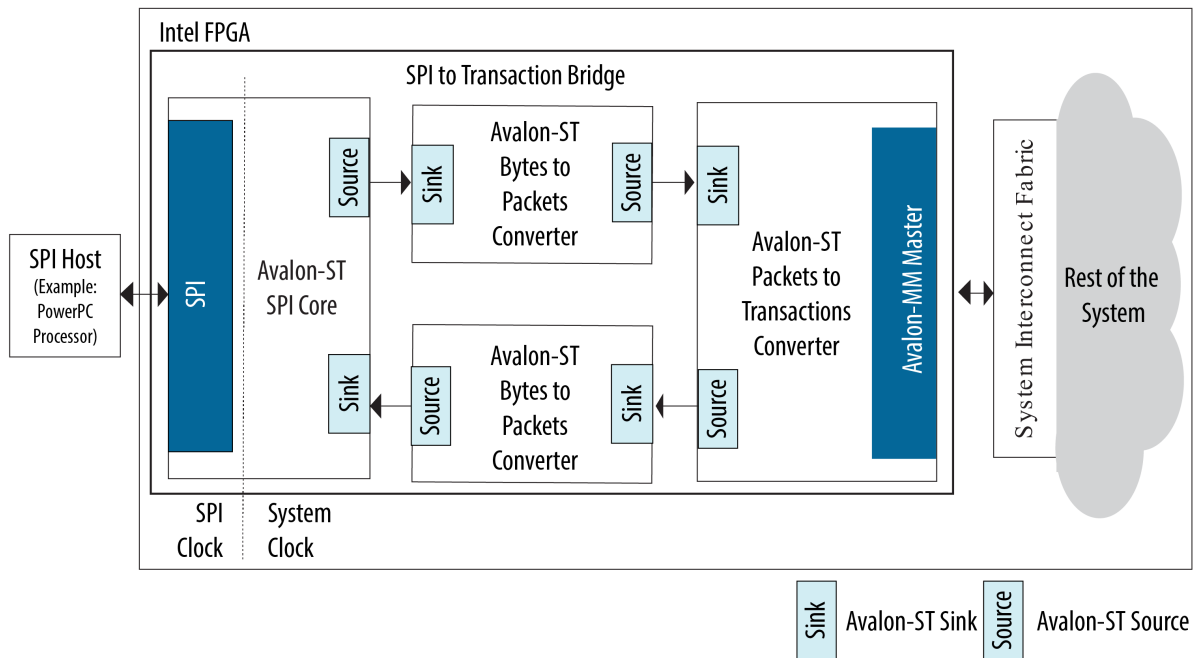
Intel FPGA

SPI to Transaction Bridge

SPI Host
(Example: PowerPC Processor)

SPI

Avalon-ST SPI Core

Source

Sink

Avalon-ST Bytes to Packets Converter

Source

Sink

Avalon-ST Packets to Transactions Converter

Avalon-MM Master

Sink

Source

Avalon-ST Bytes to Packets Converter

Source

Sink

System Interconnect Fabric

Rest of the System

SPI Clock

System Clock

Sink Avalon-ST Sink

Source Avalon-ST Source